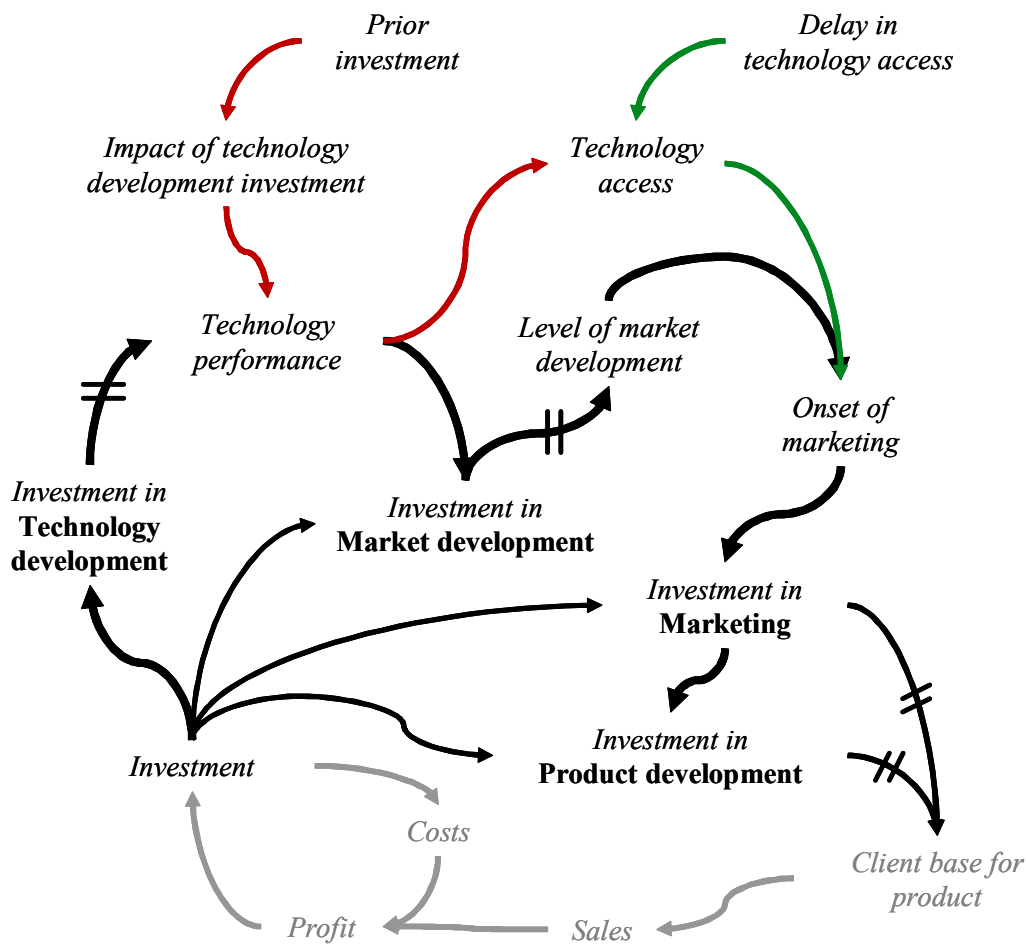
Prior investment

Delay in technology access

Impact of technology development investment

Technology access

Technology performance

Level of market development

Onset of marketing

Investment in Technology development

Investment in Market development

Investment in Marketing

Investment in Product development

Investment

Costs

Client base for product

Profit

Sales